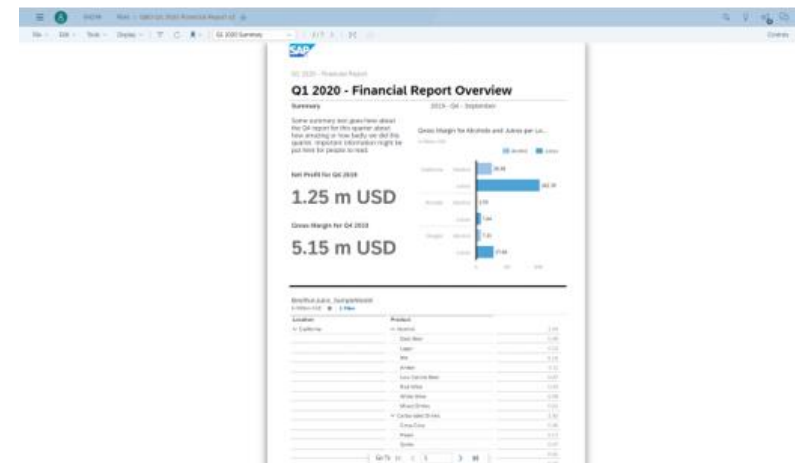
SAP

Q1 2020 - Financial Report

Q1 2020 - Financial Report Overview

Summary

2019 - Q4 - September

Some summary text goes here about the Q4 report for this quarter about how amazing or how badly we did this quarter. Important information might be put here for people to read.

Gross Margin for Alcohols and Juices per Lo...

Net Profit for Q4 2019

1.25 m USD

Gross Margin for Q4 2019

5.15 m USD

Location

Product

Go To

Controls

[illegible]